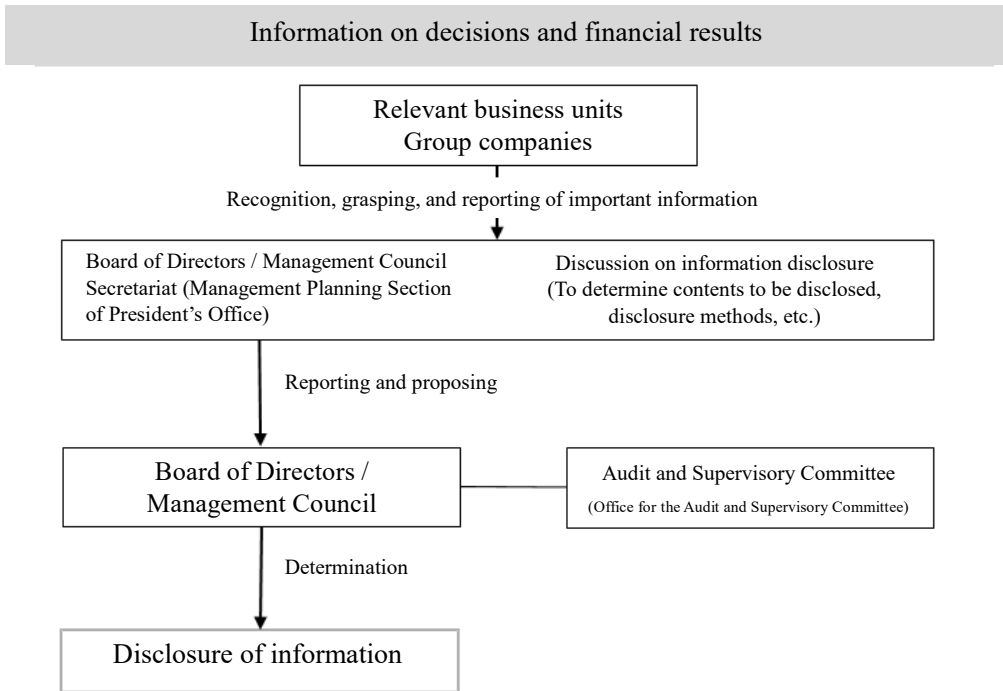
Information on decisions and financial results

Relevant business units
Group companies

Recognition, grasping, and reporting of important information

Board of Directors / Management Council Secretariat (Management Planning Section of President's Office)

Discussion on information disclosure (To determine contents to be disclosed, disclosure methods, etc.)

Reporting and proposing

Board of Directors / Management Council

Audit and Supervisory Committee
(Office for the Audit and Supervisory Committee)

Determination

Disclosure of information